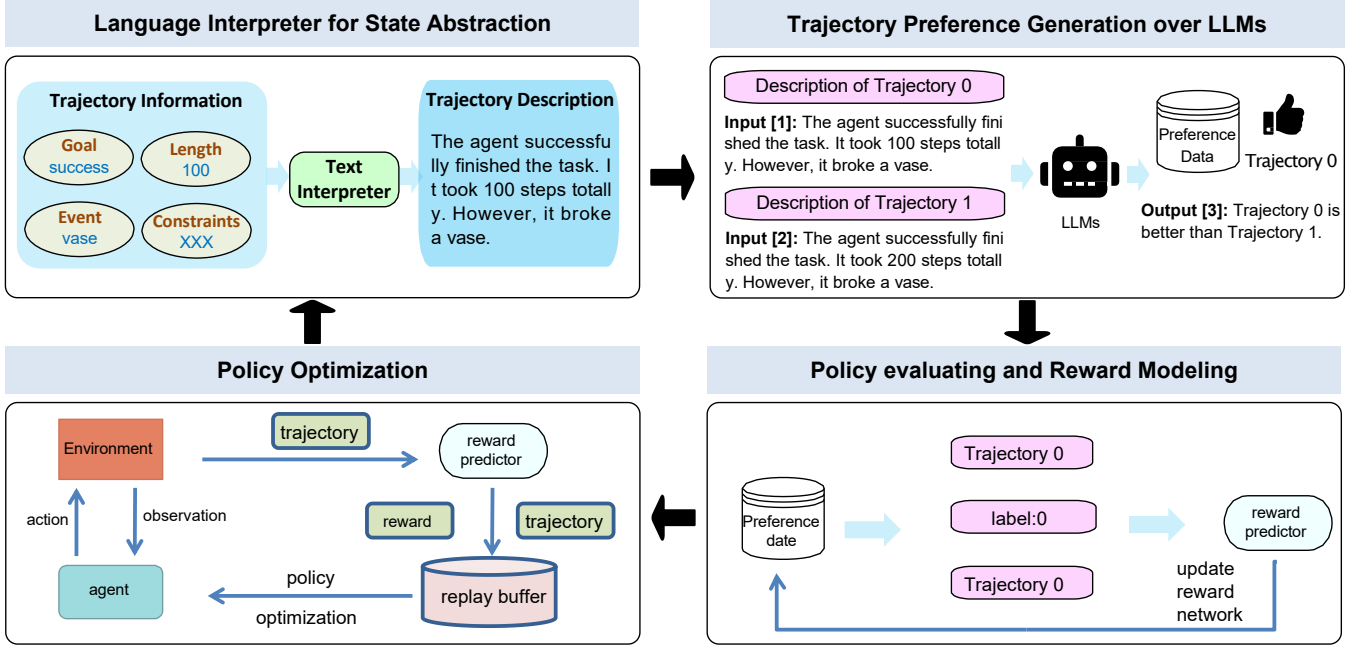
Language Interpreter for State Abstraction

Trajectory Information

Goal
success

Length
100

Event
vase

Constraints
XXX

Text Interpreter

Trajectory Description

The agent successfully finished the task. It took 100 steps totally. However, it broke a vase.

Trajectory Preference Generation over LLMs

Description of Trajectory 0

**Input [1]:** The agent successfully finished the task. It took 100 steps totally. However, it broke a vase.

Description of Trajectory 1

**Input [2]:** The agent successfully finished the task. It took 200 steps totally. However, it broke a vase.

LLMs

Preference Data

Trajectory 0

**Output [3]:** Trajectory 0 is better than Trajectory 1.

Policy Optimization

Environment

trajectory

reward predictor

action

observation

reward

trajectory

agent

policy optimization

replay buffer

Policy evaluating and Reward Modeling

Preference date

Trajectory 0

label:0

Trajectory 0

reward predictor

update reward network